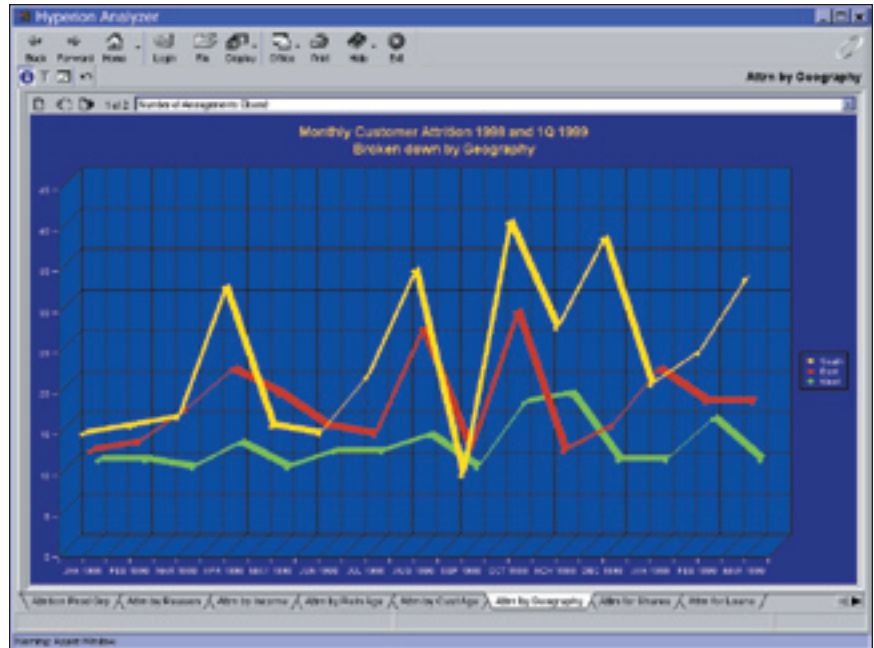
Hyperion Analyzer

Back Forward Home Login File Display Office Print Help Exit

Attrn by Geography

1 of 2 Number of Assignments Closed

Monthly Customer Attrition 1998 and 1Q 1999
Broken down by Geography

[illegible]

South
East
West

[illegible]

Attrition Pivot Grp / Attrn by Reasons / Attrn by Income / Attrn by Rate Age / Attrn by Cust Age / Attrn by Geography / Attrn for Shares / Attrn for Loans

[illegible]